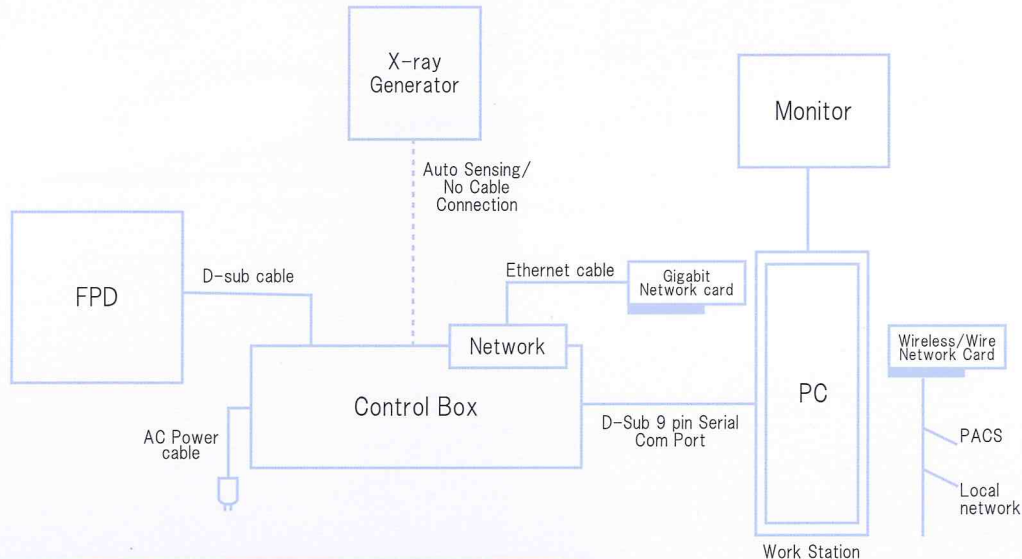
X-ray Generator

Monitor

Auto Sensing/ No Cable Connection

FPD

D-sub cable

Ethernet cable

Gigabit Network card

Network

Wireless/Wire Network Card

Control Box

PC

AC Power cable

D-Sub 9 pin Serial Com Port

PACS

Local network

Work Station